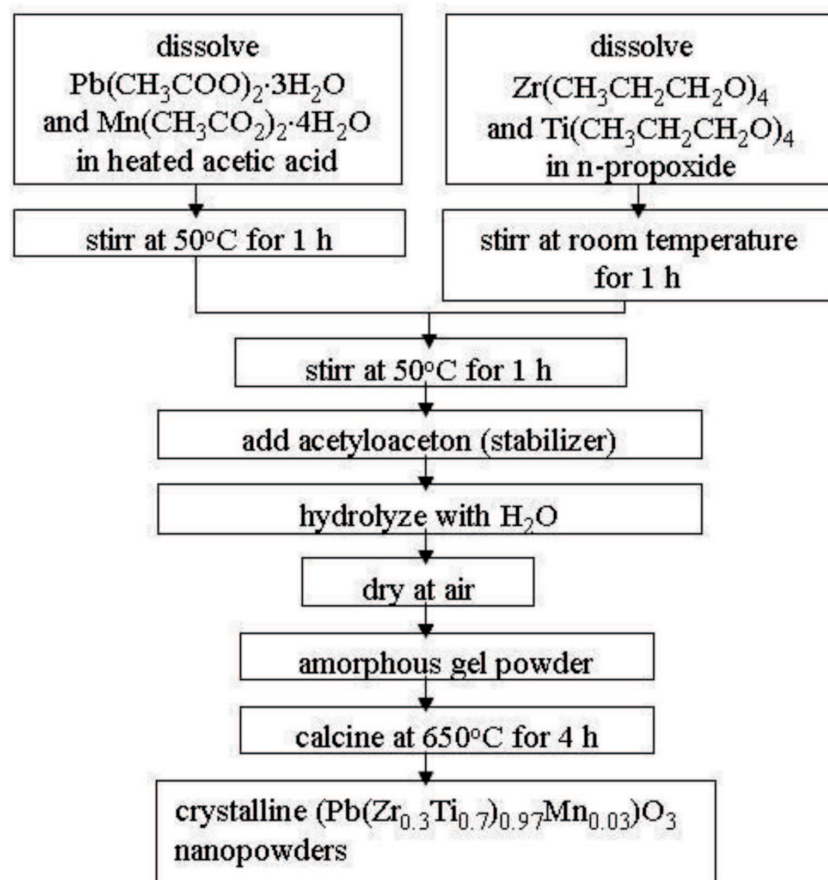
dissolve $Pb(CH_3COO)_2 \cdot 3H_2O$ and $Mn(CH_3CO_2)_2 \cdot 4H_2O$ in heated acetic acid

stirr at 50°C for 1 h

dissolve $Zr(CH_3CH_2CH_2O)_4$ and $Ti(CH_3CH_2CH_2O)_4$ in n-propoxide

stirr at room temperature for 1 h

stirr at 50°C for 1 h

add acetyloaceton (stabilizer)

hydrolyze with $H_2O$

dry at air

amorphous gel powder

calcine at 650°C for 4 h

crystalline $(Pb(Zr_{0.3}Ti_{0.7})_{0.97}Mn_{0.03})O_3$ nanopowders